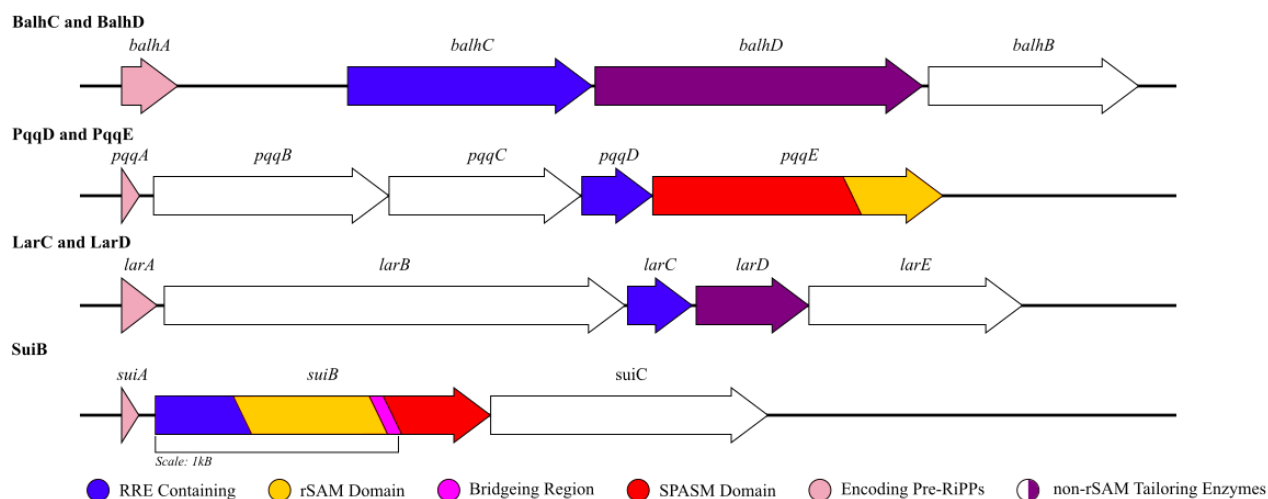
BalhC and BalhD

balhA

balhC

balhD

balhB

PqqD and PqqE

pqqA

pqqB

pqqC

pqqD

pqqE

LarC and LarD

larA

larB

larC

larD

larE

SuiB

suiA

suiB

suiC

Scale: 1kB

RRE Containing

rSAM Domain

Bridgeing Region

SPASM Domain

Encoding Pre-RiPPs

non-rSAM Tailoring Enzymes